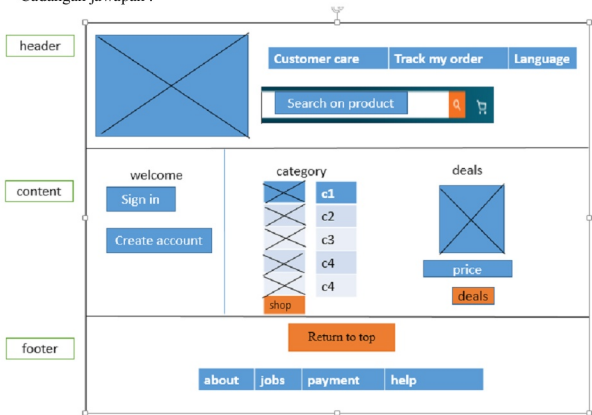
Gudangan jawapan :

header

Customer care | Track my order | Language

Search on product

content

welcome

Sign in

Create account

category

c1
c2
c3
c4
c4

shop

deals

price

deals

footer

Return to top

about | jobs | payment | help